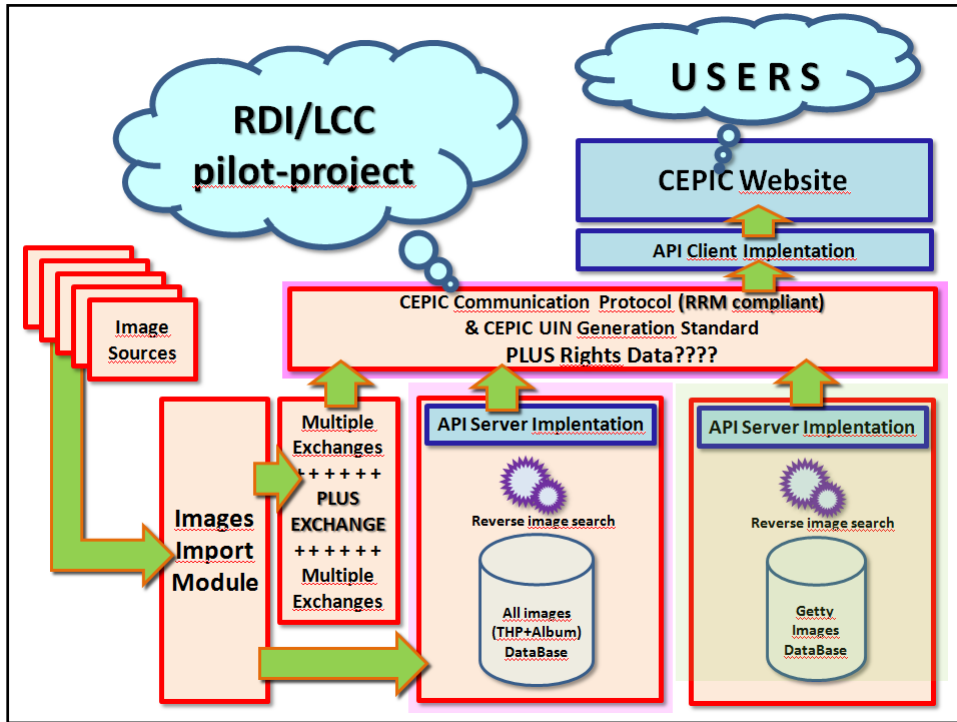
USERS

RDI/LCC pilot-project

CEPIC Website

API Client Implentation

CEPIC Communication Protocol (RRM compliant) & CEPIC UIN Generation Standard PLUS Rights Data????

Image Sources

Images Import Module

Multiple Exchanges ++++++ PLUS EXCHANGE ++++++ Multiple Exchanges

API Server Implentation

Reverse image search

All images (THP+Album) DataBase

API Server Implentation

Reverse image search

Getty Images DataBase